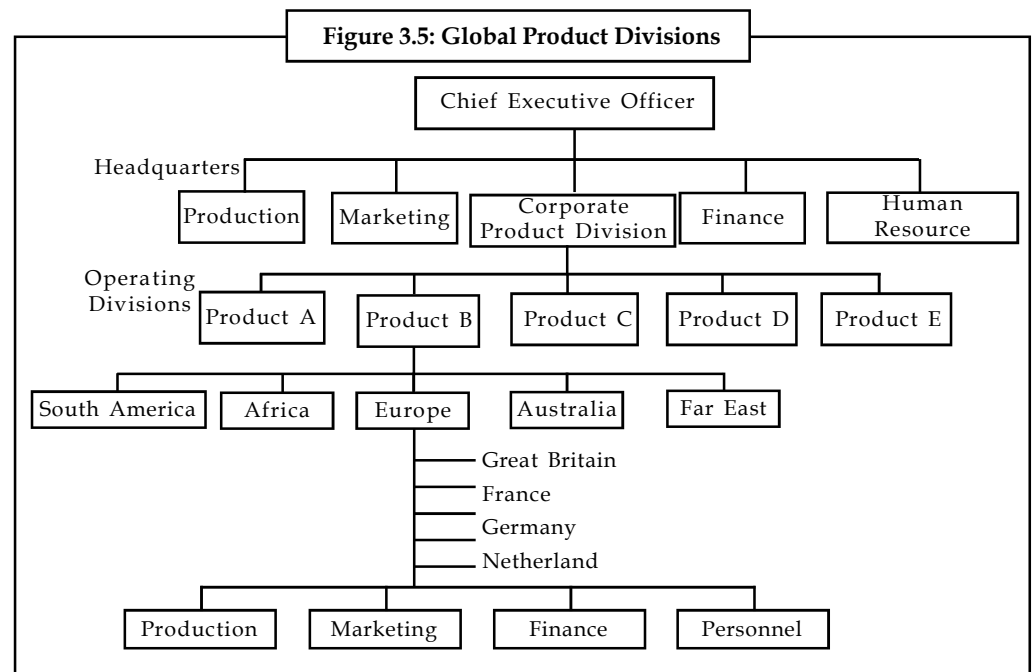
Figure 3.5: Global Product Divisions

Chief Executive Officer

Headquarters

Production

Marketing

Corporate Product Division

Finance

Human Resource

Operating Divisions

Product A

Product B

Product C

Product D

Product E

South America

Africa

Europe

Australia

Far East

Great Britain

France

Germany

Netherland

Production

Marketing

Finance

Personnel